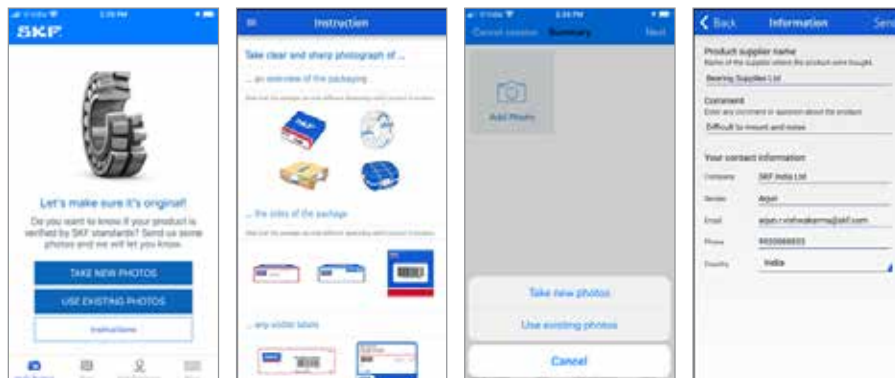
SKF

Let's make sure it's original!

Do you want to know if your product is verified by SKF standards? Send us some photos and we let you know.

TAKE NEW PHOTOS

USE EXISTING PHOTOS

Instructions

Instruction

Take clear and sharp photograph of ...

... an overview of the packaging

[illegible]

... the sides of the package

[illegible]

... any visible labels

Cancel session Summary Next

Add Photo

Take new photos

Use existing photos

Cancel

Back Information Send

Product supplier name

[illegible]

Bearing Supplies Ltd

Comment

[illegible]

Difficult to mount and noise

Your contact information

Company SKF India Ltd

Name Arjun

Email arjun.r.vishwakarma@skf.com

Phone 9920088833

Country India